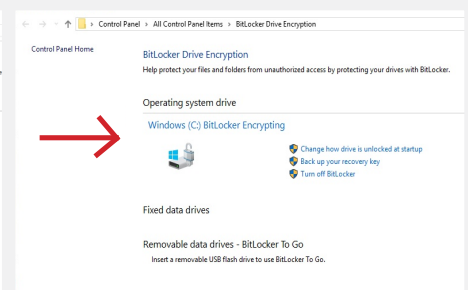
> Control Panel > All Control Panel Items > BitLocker Drive Encryption

Control Panel Home

BitLocker Drive Encryption

Help protect your files and folders from unauthorized access by protecting your drives with BitLocker.

Operating system drive

Windows (C:) BitLocker Encrypting

Change how drive is unlocked at startup

Back up your recovery key

Turn off BitLocker

Fixed data drives

Removable data drives - BitLocker To Go

Insert a removable USB flash drive to use BitLocker To Go.